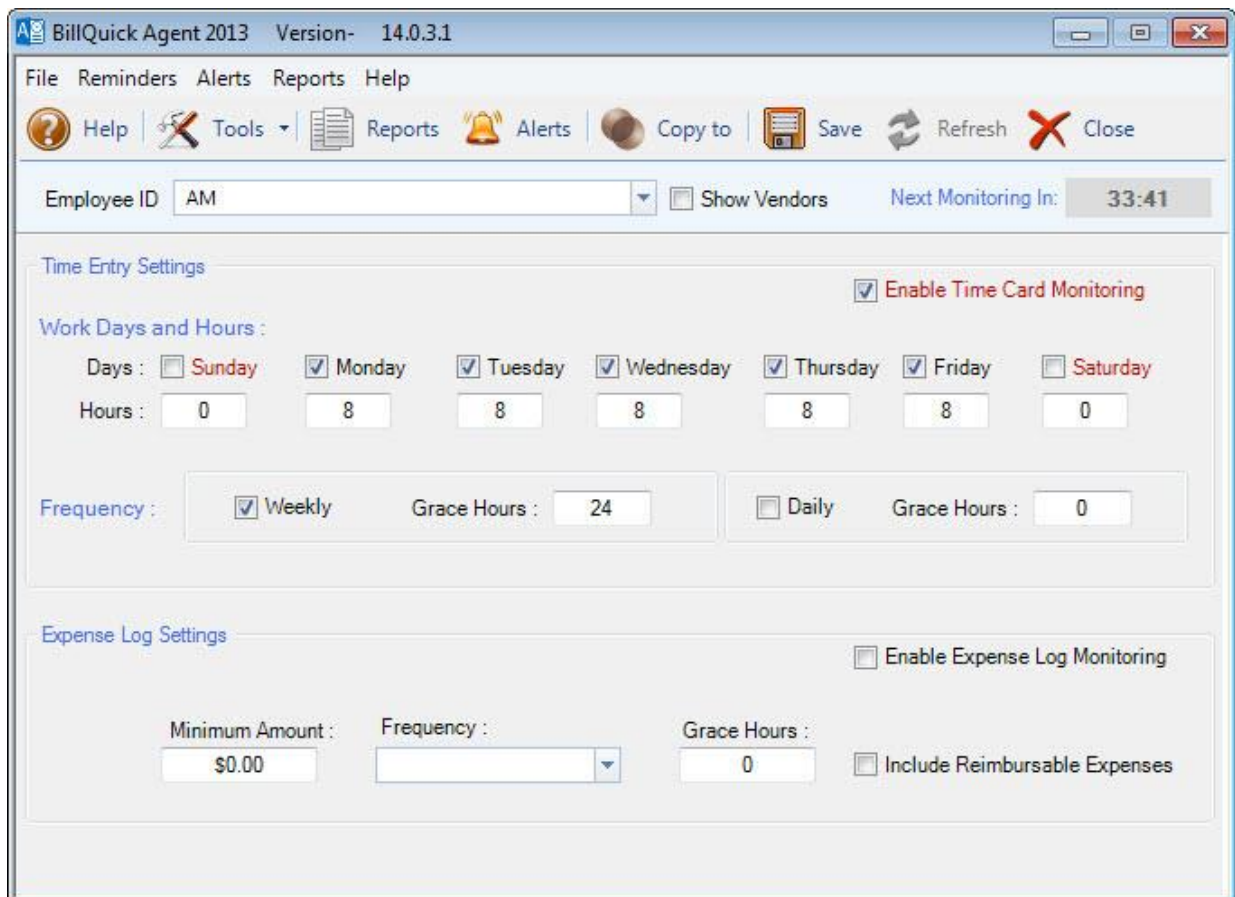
BillQuick Agent 2013 Version- 14.0.3.1

File Reminders Alerts Reports Help

Help Tools Reports Alerts Copy to Save Refresh Close

Employee ID AM Show Vendors Next Monitoring In: 33:41

Time Entry Settings

Enable Time Card Monitoring

Work Days and Hours :

Days : Sunday Monday Tuesday Wednesday Thursday Friday Saturday

Hours : 0 8 8 8 8 8 0

Frequency : Weekly Grace Hours : 24 Daily Grace Hours : 0

Expense Log Settings

Enable Expense Log Monitoring

Minimum Amount : $0.00

Frequency :

Grace Hours : 0

Include Reimbursable Expenses